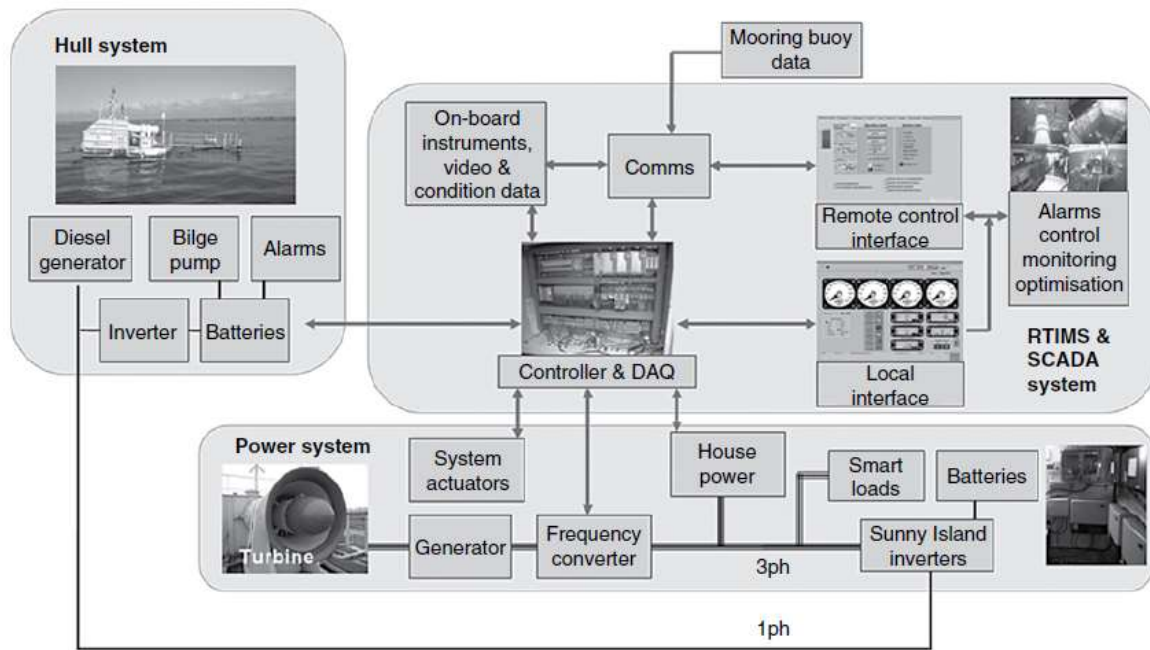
Hull system

Diesel generator

Bilge pump

Alarms

Inverter

Batteries

Mooring buoy data

On-board instruments, video & condition data

Comms

Remote control interface

Alarms control monitoring optimisation

Local interface

Controller & DAQ

RTIMS & SCADA system

Power system

System actuators

House power

Smart loads

Batteries

Turbine

Generator

Frequency converter

3ph

Sunny Island inverters

1ph